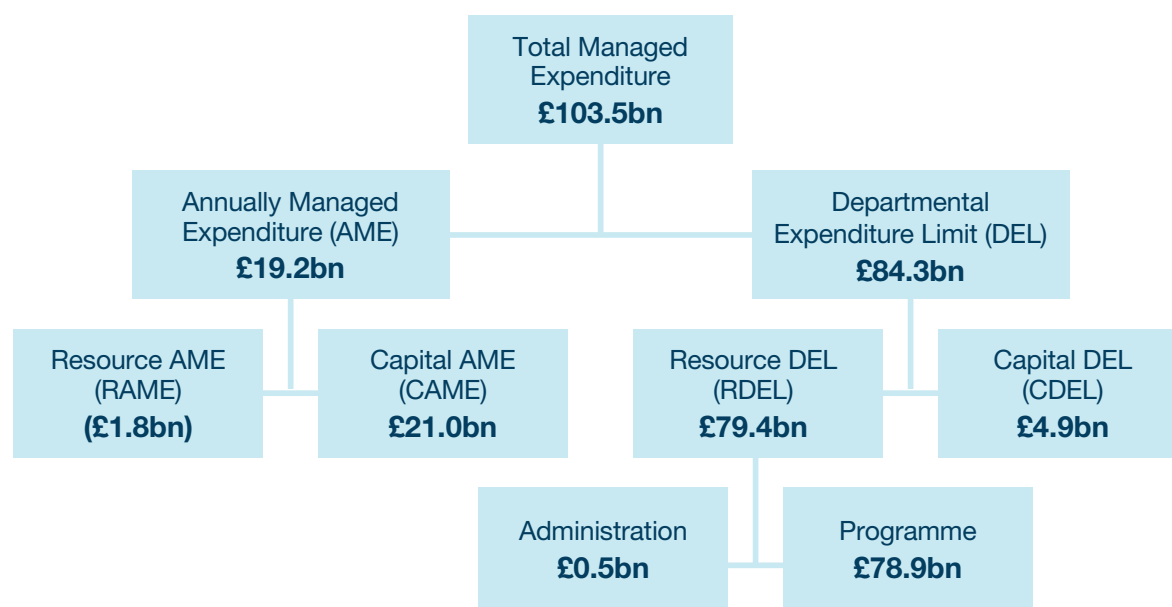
Total Managed Expenditure
£103.5bn

Annually Managed Expenditure (AME)
£19.2bn

Departmental Expenditure Limit (DEL)
£84.3bn

Resource AME (RAME)
(£1.8bn)

Capital AME (CAME)
£21.0bn

Resource DEL (RDEL)
£79.4bn

Capital DEL (CDEL)
£4.9bn

Administration
£0.5bn

Programme
£78.9bn